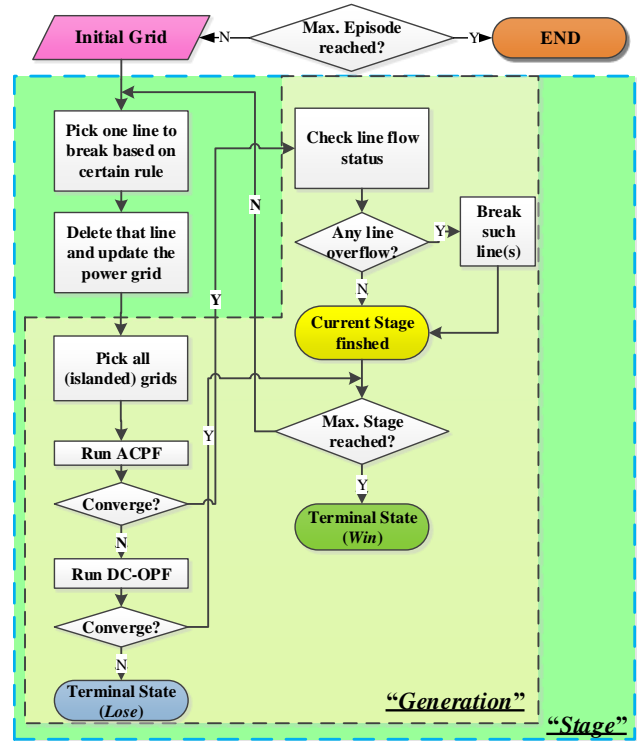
Initial Grid

N

Max. Episode reached?

Y

END

Pick one line to break based on certain rule

Delete that line and update the power grid

Check line flow status

Any line overflow?

Y

Break such line(s)

N

N

Y

Current Stage finshed

Pick all (islanded) grids

Y

Max. Stage reached?

Run ACPF

Converge?

Y

N

Terminal State (*Win*)

Run DC-OPF

Converge?

N

Terminal State (*Lose*)

"*Generation*"

"*Stage*"